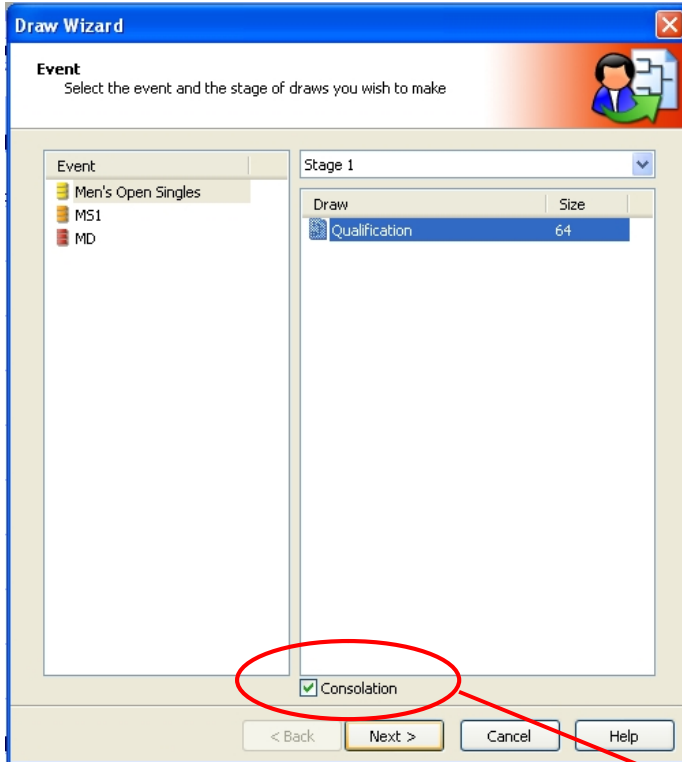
Draw Wizard

Event
Select the event and the stage of draws you wish to make

| Event |
|---|
| Men's Open Singles |
| MS1 |
| MD |

Stage 1

| Draw | Size |
|---|---|
| Qualification | 64 |

Consolation

< Back
Next >
Cancel
Help